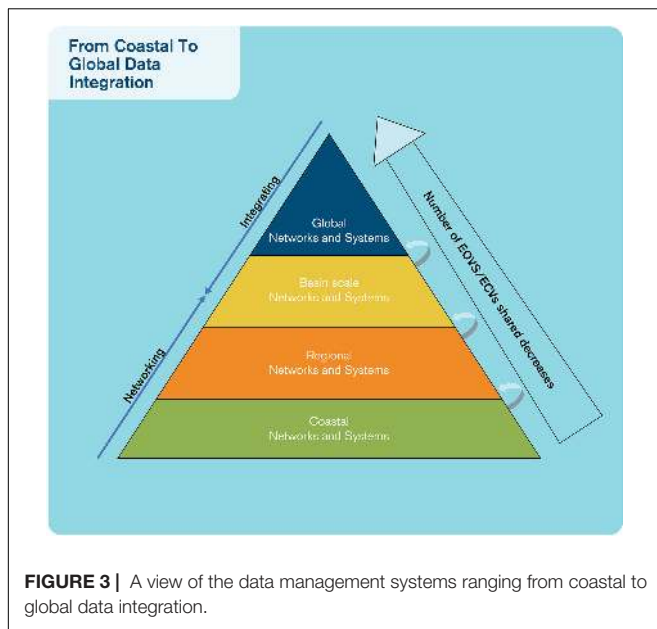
From Coastal To Global Data Integration

Integrating

Networking

Global
Networks and Systems

Basin scale
Networks and Systems

Regional
Networks and Systems

Coastal
Networks and Systems

Number of EOVS/ECVs shared decreases

**FIGURE 3 |** A view of the data management systems ranging from coastal to global data integration.